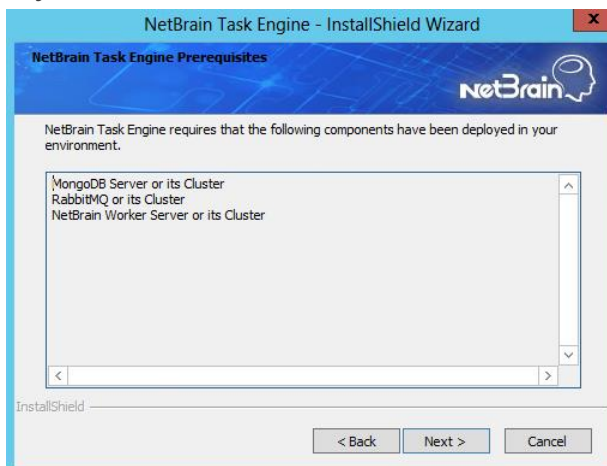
NetBrain Task Engine - InstallShield Wizard

NetBrain Task Engine Prerequisites

NetBrain

NetBrain Task Engine requires that the following components have been deployed in your environment.

MongoDB Server or its Cluster
RabbitMQ or its Cluster
NetBrain Worker Server or its Cluster

InstallShield

< Back
Next >
Cancel